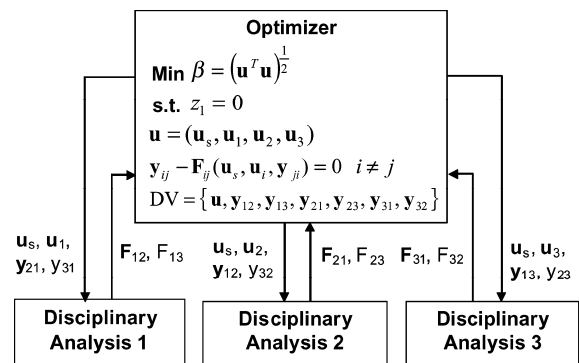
**Optimizer**

**Min** $\beta = \left(\mathbf{u}^T\mathbf{u}\right)^{\frac{1}{2}}$

**s.t.** $z_1 = 0$

$\mathbf{u} = (\mathbf{u}_s, \mathbf{u}_1, \mathbf{u}_2, \mathbf{u}_3)$

$\mathbf{y}_{ij} - \mathbf{F}_{ij}(\mathbf{u}_s, \mathbf{u}_i, \mathbf{y}_{ji}) = 0 \quad i \neq j$

$\text{DV} = \{\mathbf{u}, \mathbf{y}_{12}, \mathbf{y}_{13}, \mathbf{y}_{21}, \mathbf{y}_{23}, \mathbf{y}_{31}, \mathbf{y}_{32}\}$

$\mathbf{u}_s$, $\mathbf{u}_1$, $\mathbf{y}_{21}$, $y_{31}$

$\mathbf{F}_{12}$, $F_{13}$

$\mathbf{u}_s$, $\mathbf{u}_2$, $\mathbf{y}_{12}$, $y_{32}$

$\mathbf{F}_{21}$, $F_{23}$

$\mathbf{F}_{31}$, $F_{32}$

$\mathbf{u}_s$, $\mathbf{u}_3$, $\mathbf{y}_{13}$, $y_{23}$

**Disciplinary Analysis 1**

**Disciplinary Analysis 2**

**Disciplinary Analysis 3**